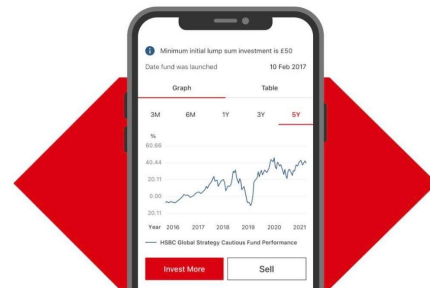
Minimum initial lump sum investment is £50

Date fund was launched 10 Feb 2017

Graph Table

3M 6M 1Y 3Y 5Y

%

60.66

40.44

20.11

0.00

20.11

Year 2016 2017 2018 2019 2020 2021

HSBC Global Strategy Cautious Fund Performance

Invest More Sell